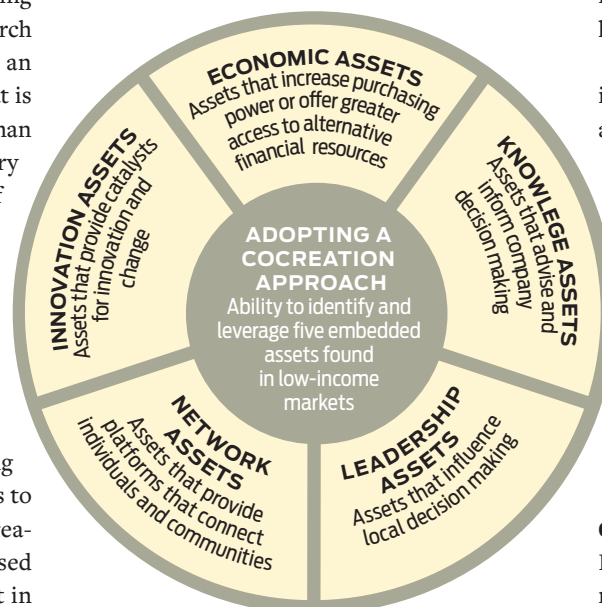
ECONOMIC ASSETS
Assets that increase purchasing power or offer greater access to alternative financial resources

KNOWLEGE ASSETS
Assets that advise and inform company decision making

LEADERSHIP ASSETS
Assets that influence local decision making

NETWORK ASSETS
Assets that provide platforms that connect individuals and communities

INNOVATION ASSETS
Assets that provide catalysts for innovation and change

ADOPTING A COCREATION APPROACH
Ability to identify and leverage five embedded assets found in low-income markets